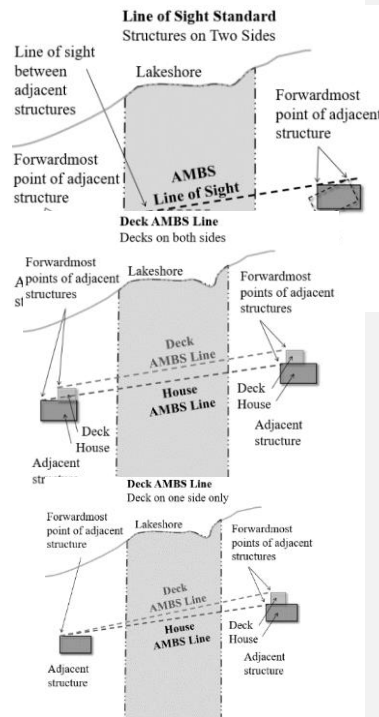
Line of Sight Standard
Structures on Two Sides

Line of sight between adjacent structures

Lakeshore

Forwardmost point of adjacent structure

Forwardmost point of adjacent structure

AMBS Line of Sight

Deck AMBS Line
Decks on both sides

Forwardmost points of adjacent structures

A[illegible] st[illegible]

Lakeshore

Forwardmost points of adjacent structures

Deck AMBS Line

House AMBS Line

Deck House

Deck House

Adjacent structure

Adjacent str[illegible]

Deck AMBS Line
Deck on one side only

Forwardmost point of adjacent structure

Lakeshore

Forwardmost points of adjacent structures

Deck AMBS Line

House AMBS Line

Deck House

Adjacent structure

Adjacent structure